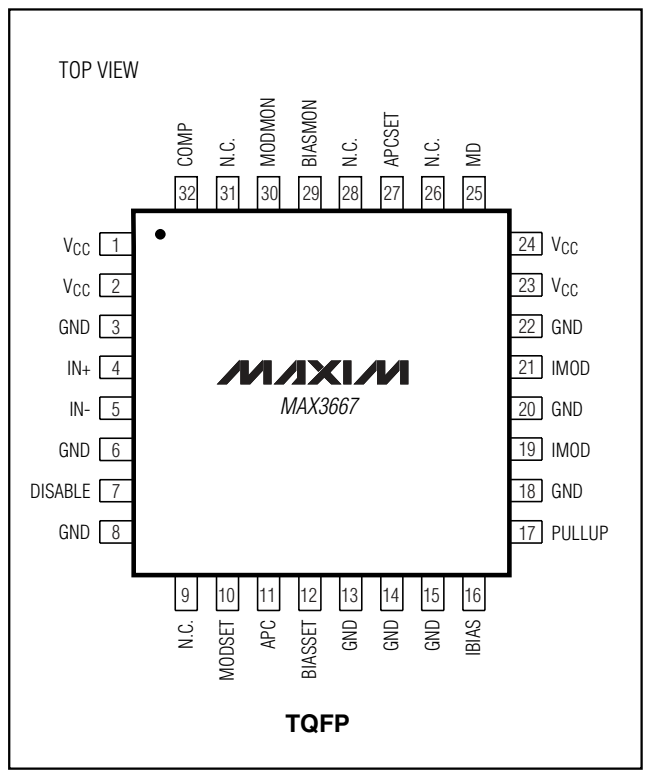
TOP VIEW

COMP 32
N.C. 31
MODMON 30
BIASMON 29
N.C. 28
APCSET 27
N.C. 26
MD 25

$V_{CC}$ 1
$V_{CC}$ 2
GND 3
IN+ 4
IN- 5
GND 6
DISABLE 7
GND 8

24 $V_{CC}$
23 $V_{CC}$
22 GND
21 IMOD
20 GND
19 IMOD
18 GND
17 PULLUP

MAXIM
MAX3667

9 N.C.
10 MODSET
11 APC
12 BIASSET
13 GND
14 GND
15 GND
16 IBIAS

TQFP